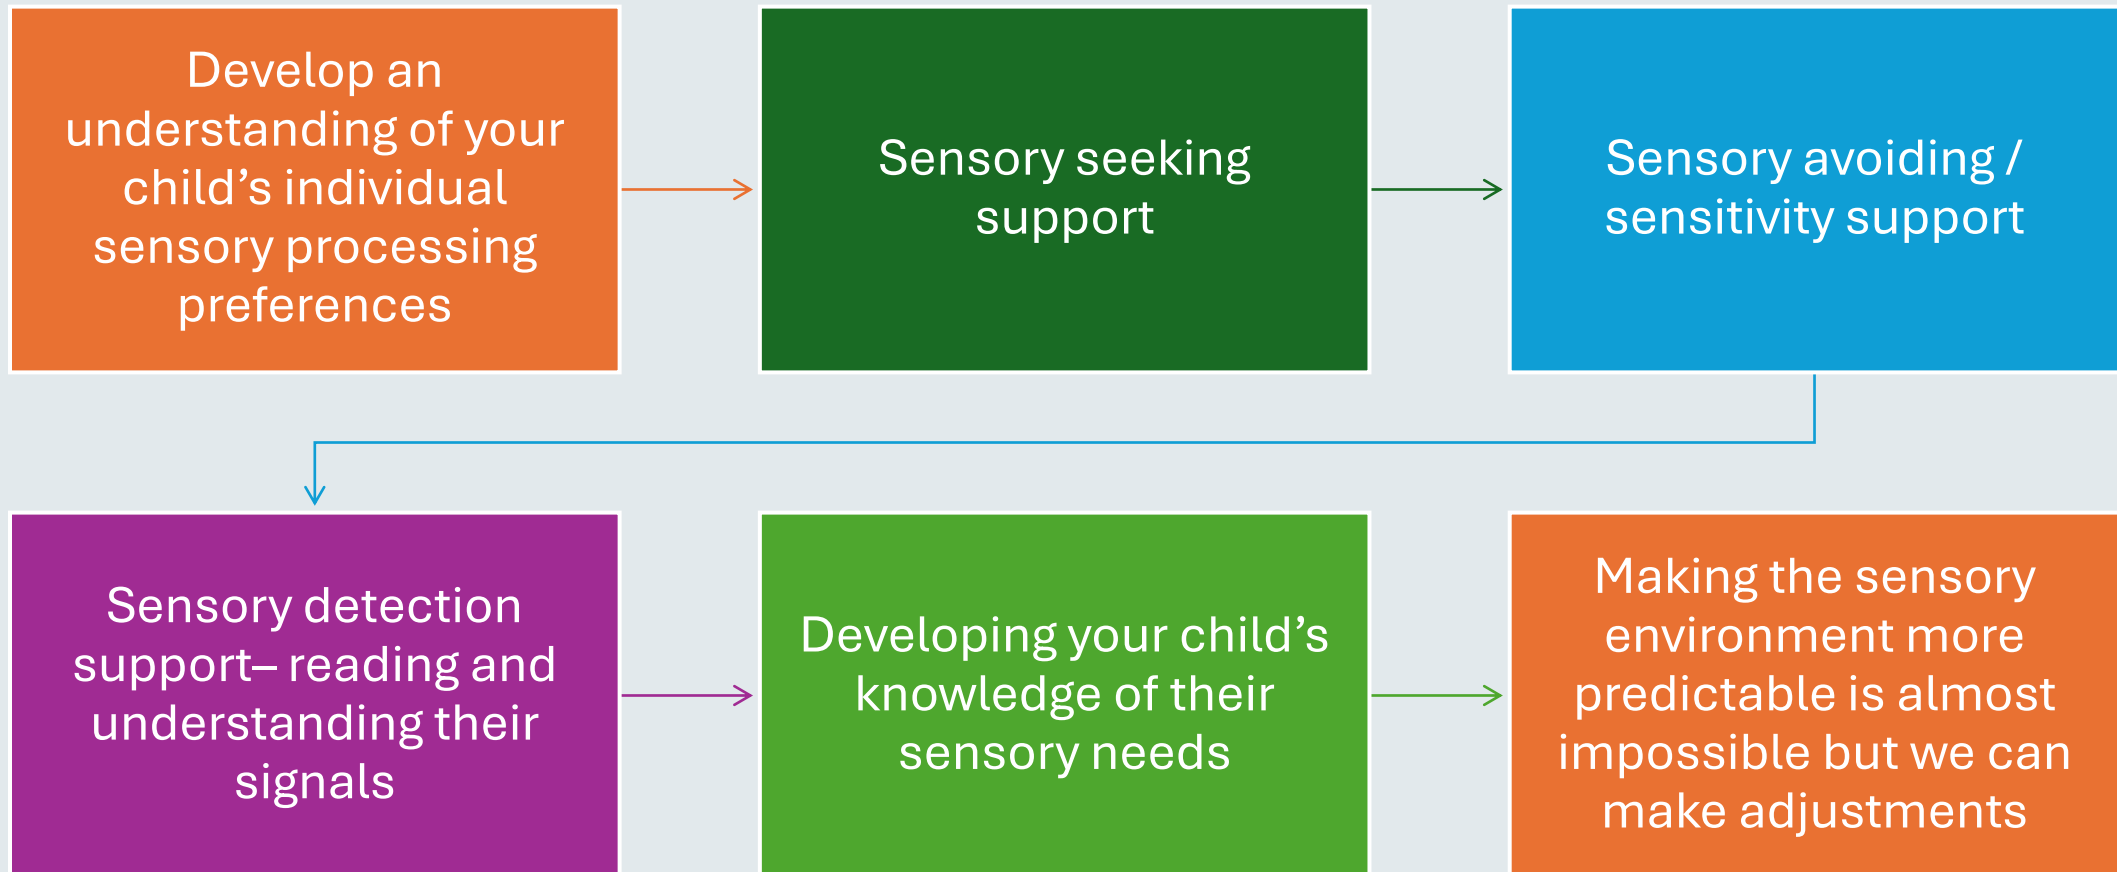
Develop an understanding of your child’s individual sensory processing preferences

Sensory seeking support

Sensory avoiding / sensitivity support

Sensory detection support– reading and understanding their signals

Developing your child’s knowledge of their sensory needs

Making the sensory environment more predictable is almost impossible but we can make adjustments